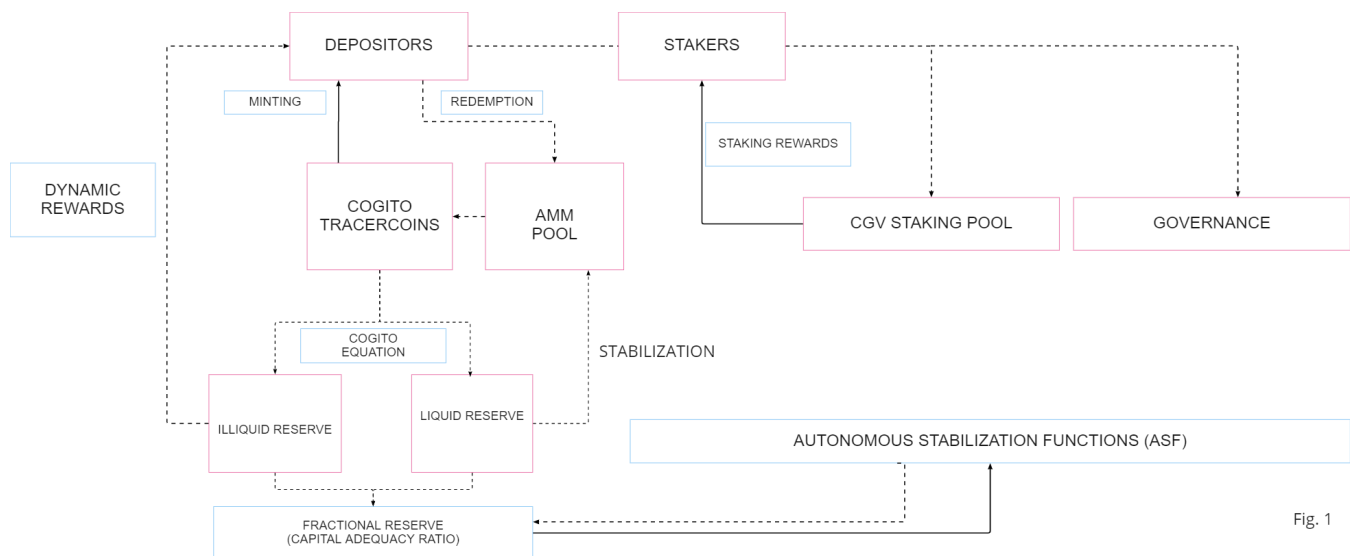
DEPOSITORS

STAKERS

MINTING

REDEMPTION

STAKING REWARDS

DYNAMIC REWARDS

COGITO TRACERCOINS

AMM POOL

CGV STAKING POOL

GOVERNANCE

COGITO EQUATION

STABILIZATION

ILLIQUID RESERVE

LIQUID RESERVE

AUTONOMOUS STABILIZATION FUNCTIONS (ASF)

FRACTIONAL RESERVE (CAPITAL ADEQUACY RATIO)

Fig. 1